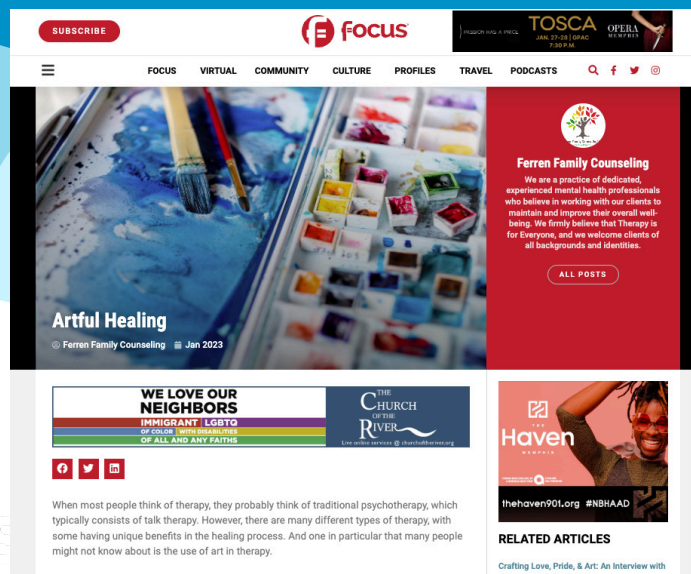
SUBSCRIBE

focus

PASSION HAS A PRICE TOSCA JAN. 27-29 | OPAC 7:30 P.M. OPERA MEMPHIS

FOCUS VIRTUAL COMMUNITY CULTURE PROFILES TRAVEL PODCASTS

Artful Healing

Ferren Family Counseling Jan 2023

Ferren Family Counseling

We are a practice of dedicated, experienced mental health professionals who believe in working with our clients to maintain and improve their overall well-being. We firmly believe that Therapy is for Everyone, and we welcome clients of all backgrounds and identities.

ALL POSTS

WE LOVE OUR NEIGHBORS
IMMIGRANT LGBTQ
OF COLOR WITH DISABILITIES
OF ALL AND ANY FAITHS

THE CHURCH OF THE RIVER
Live online services @ churchoftheriver.org

When most people think of therapy, they probably think of traditional psychotherapy, which typically consists of talk therapy. However, there are many different types of therapy, with some having unique benefits in the healing process. And one in particular that many people might not know about is the use of art in therapy.

Haven
MEMPHIS
thehaven901.org #NBHAAD

RELATED ARTICLES

Crafting Love, Pride, & Art: An Interview with